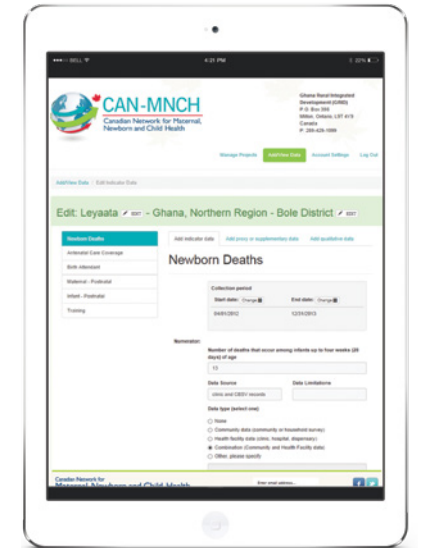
••••• BELL 4:21 PM 22%

CAN-MNCH
Canadian Network for Maternal, Newborn and Child Health

Ghana Rural Integrated Development (GRID)
P.O. Box 280
Milton, Ontario, L9T 4Y9
Canada
P: 289-428-1099

Manage Projects | Add/View Data | Account Settings | Log Out

Add/View Data / Edit Indicator Data

Edit: Leyaata EDIT - Ghana, Northern Region - Bole District EDIT

Newborn Deaths
Antenatal Care Coverage
Birth Attendant
Maternal - Postnatal
Infant - Postnatal
Training

Add indicator data | Add proxy or supplementary data | Add qualitative data

Newborn Deaths

Collection period
Start date: Change | End date: Change
04/01/2012 | 12/31/2013

Numerator:
Number of deaths that occur among infants up to four weeks (28 days) of age
13

Data Source
clinic and CBSV records

Data Limitations

Data type (select one)
○ None
○ Community data (community or household survey)
○ Health facility data (clinic, hospital, dispensary)
● Combination (Community and Health Facility data)
○ Other, please specify

Canadian Network for Maternal, Newborn and Child Health
Enter email address...